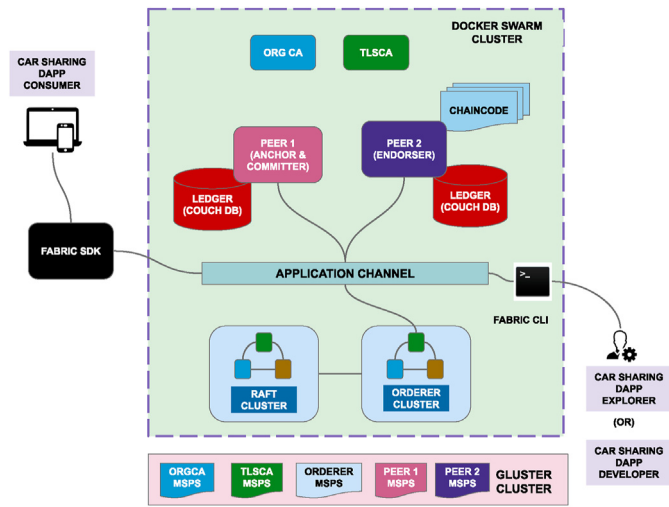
DOCKER SWARM CLUSTER

CAR SHARING DAPP CONSUMER

ORG CA

TLSCA

CHAINCODE

PEER 1 (ANCHOR & COMMITTER)

PEER 2 (ENDORSER)

LEDGER (COUCH DB)

LEDGER (COUCH DB)

FABRIC SDK

APPLICATION CHANNEL

>_

FABRIC CLI

RAFT CLUSTER

ORDERER CLUSTER

CAR SHARING DAPP EXPLORER

(OR)

CAR SHARING DAPP DEVELOPER

ORGCA MSPS

TLSCA MSPS

ORDERER MSPS

PEER 1 MSPS

PEER 2 MSPS

GLUSTER CLUSTER